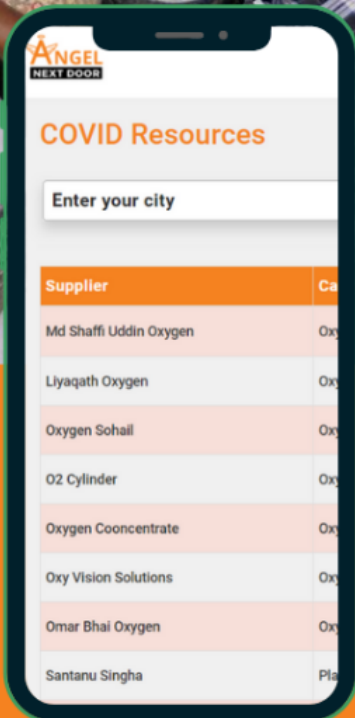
ANGEL
NEXT DOOR

COVID Resources

Enter your city

| Supplier | Ca |
|---|---|
| Md Shaffi Uddin Oxygen | Ox |
| Liyaqath Oxygen | Ox |
| Oxygen Sohail | Ox |
| O2 Cylinder | Ox |
| Oxygen Cooncentrate | Ox |
| Oxy Vision Solutions | Ox |
| Omar Bhai Oxygen | Ox |
| Santanu Singha | Pla |